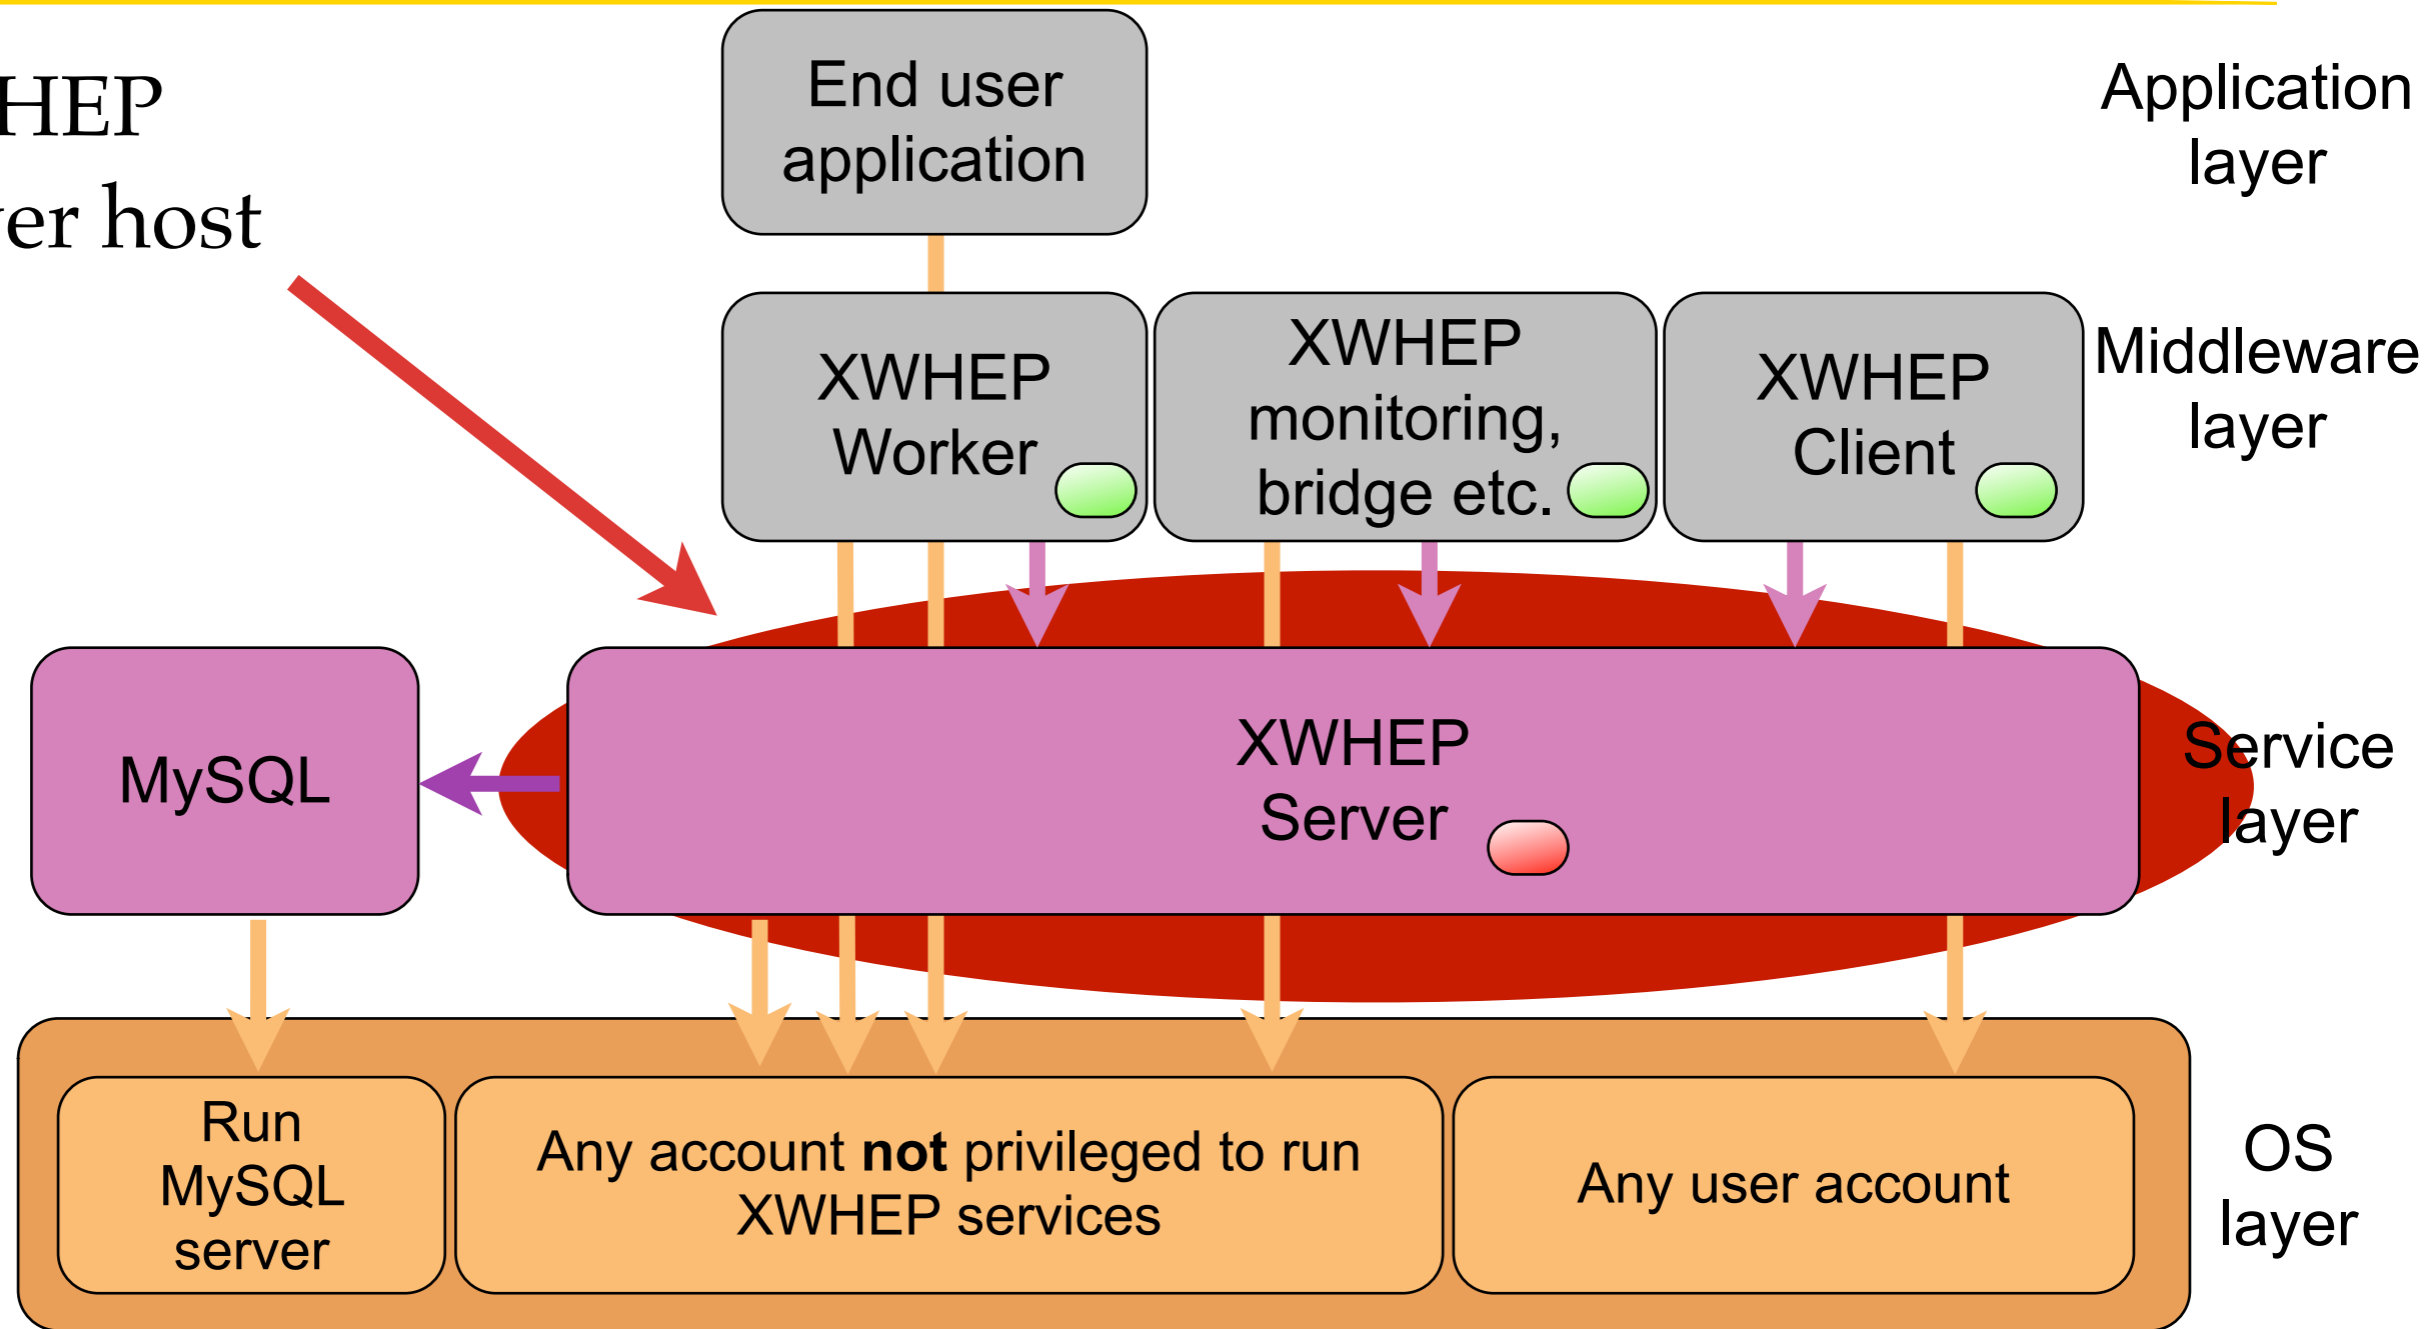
HEP
er host

End user application

Application layer

XWHEP Worker

XWHEP monitoring, bridge etc.

XWHEP Client

Middleware layer

MySQL

XWHEP Server

Service layer

Run MySQL server

Any account **not** privileged to run XWHEP services

Any user account

OS layer